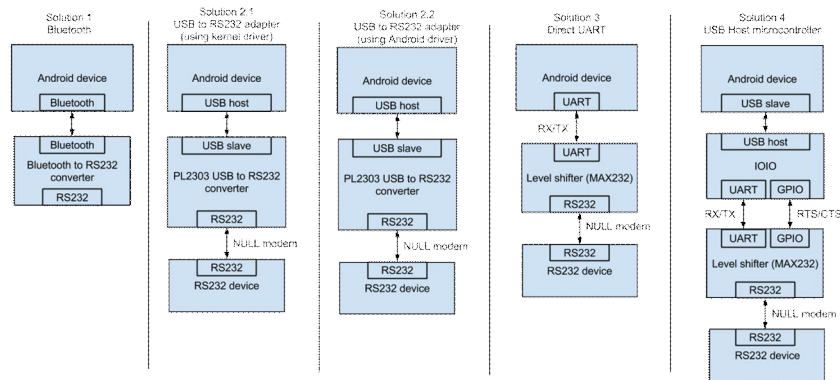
Solution 1
Bluetooth

Android device
Bluetooth

Bluetooth
Bluetooth to RS232 converter
RS232

Solution 2.1
USB to RS232 adapter
(using kernel driver)

Android device
USB host

USB slave
PL2303 USB to RS232 converter
RS232

NULL modem

RS232
RS232 device

Solution 2.2
USB to RS232 adapter
(using Android driver)

Android device
USB host

USB slave
PL2303 USB to RS232 converter
RS232

NULL modem

RS232
RS232 device

Solution 3
Direct UART

Android device
UART

RX/TX

UART
Level shifter (MAX232)
RS232

NULL modem

RS232
RS232 device

Solution 4
USB Host microcontroller

Android device
USB slave

USB host
IOIO
UART
GPIO

RX/TX
RTS/CTS

UART
GPIO
Level shifter (MAX232)
RS232

NULL modem

RS232
RS232 device